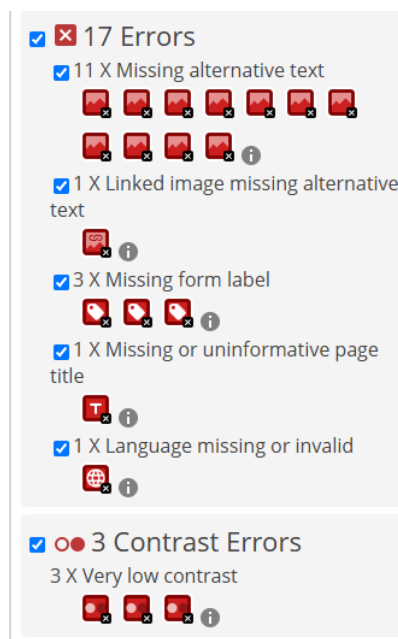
17 Errors

11 X Missing alternative text

1 X Linked image missing alternative text

3 X Missing form label

1 X Missing or uninformative page title

1 X Language missing or invalid

3 Contrast Errors

3 X Very low contrast